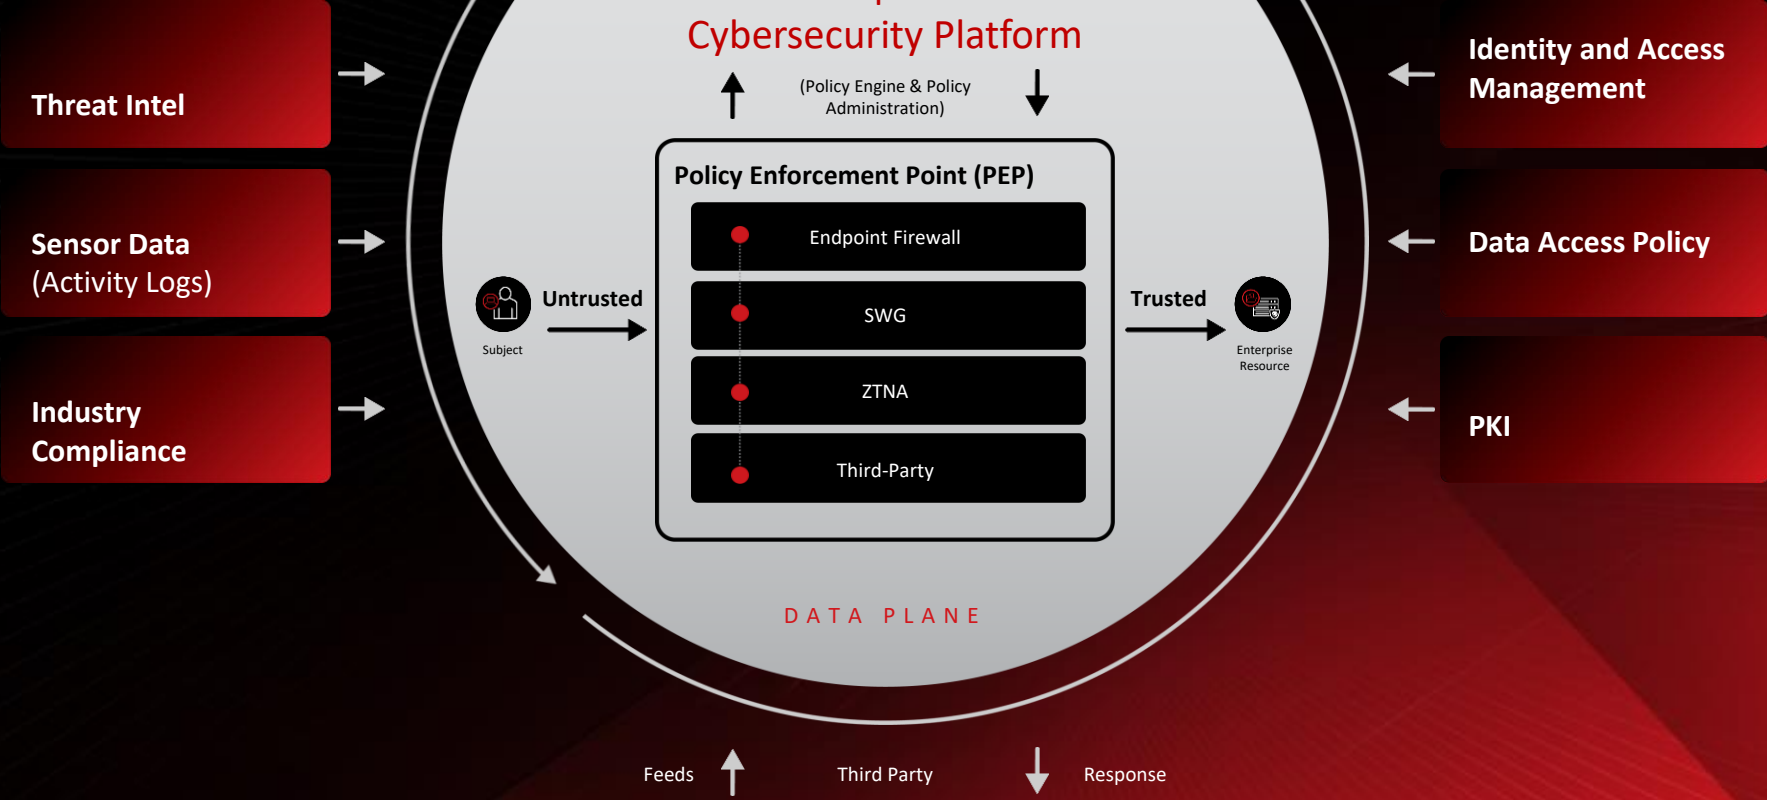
Threat Intel

Sensor Data (Activity Logs)

Industry Compliance

Cybersecurity Platform

(Policy Engine & Policy Administration)

Policy Enforcement Point (PEP)

Endpoint Firewall

SWG

ZTNA

Third-Party

Untrusted

Subject

Trusted

Enterprise Resource

DATA PLANE

Identity and Access Management

Data Access Policy

PKI

Feeds

Third Party

Response